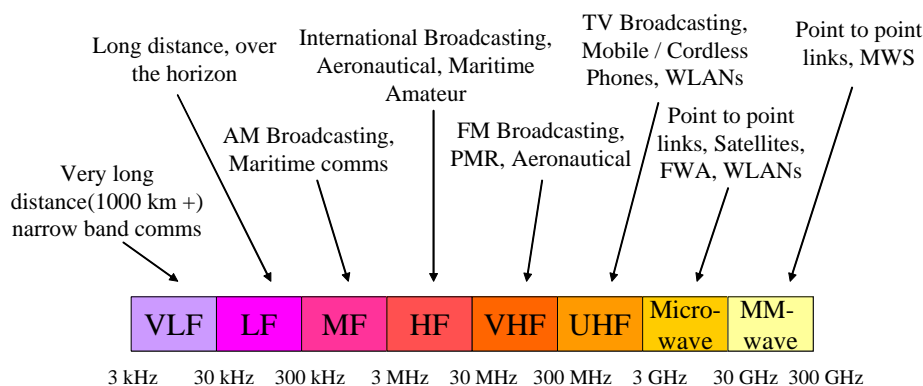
Very long distance(1000 km +) narrow band comms

Long distance, over the horizon

AM Broadcasting, Maritime comms

International Broadcasting, Aeronautical, Maritime Amateur

FM Broadcasting, PMR, Aeronautical

TV Broadcasting, Mobile / Cordless Phones, WLANs

Point to point links, Satellites, FWA, WLANs

Point to point links, MWS

VLF

LF

MF

HF

VHF

UHF

Microwave

MM-wave

3 kHz

30 kHz

300 kHz

3 MHz

30 MHz

300 MHz

3 GHz

30 GHz

300 GHz